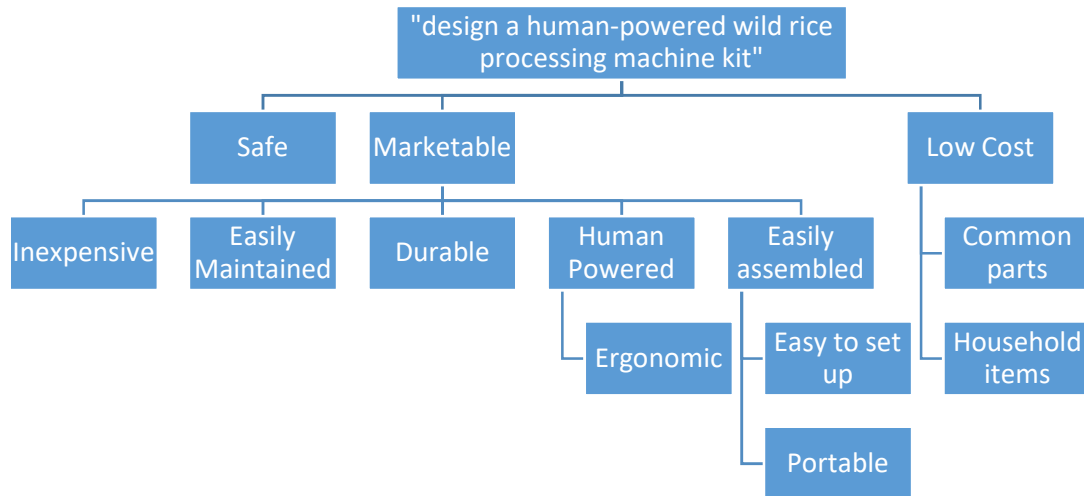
"design a human-powered wild rice processing machine kit"

Safe

Marketable

Low Cost

Inexpensive

Easily Maintained

Durable

Human Powered

Easily assembled

Ergonomic

Easy to set up

Portable

Common parts

Household items